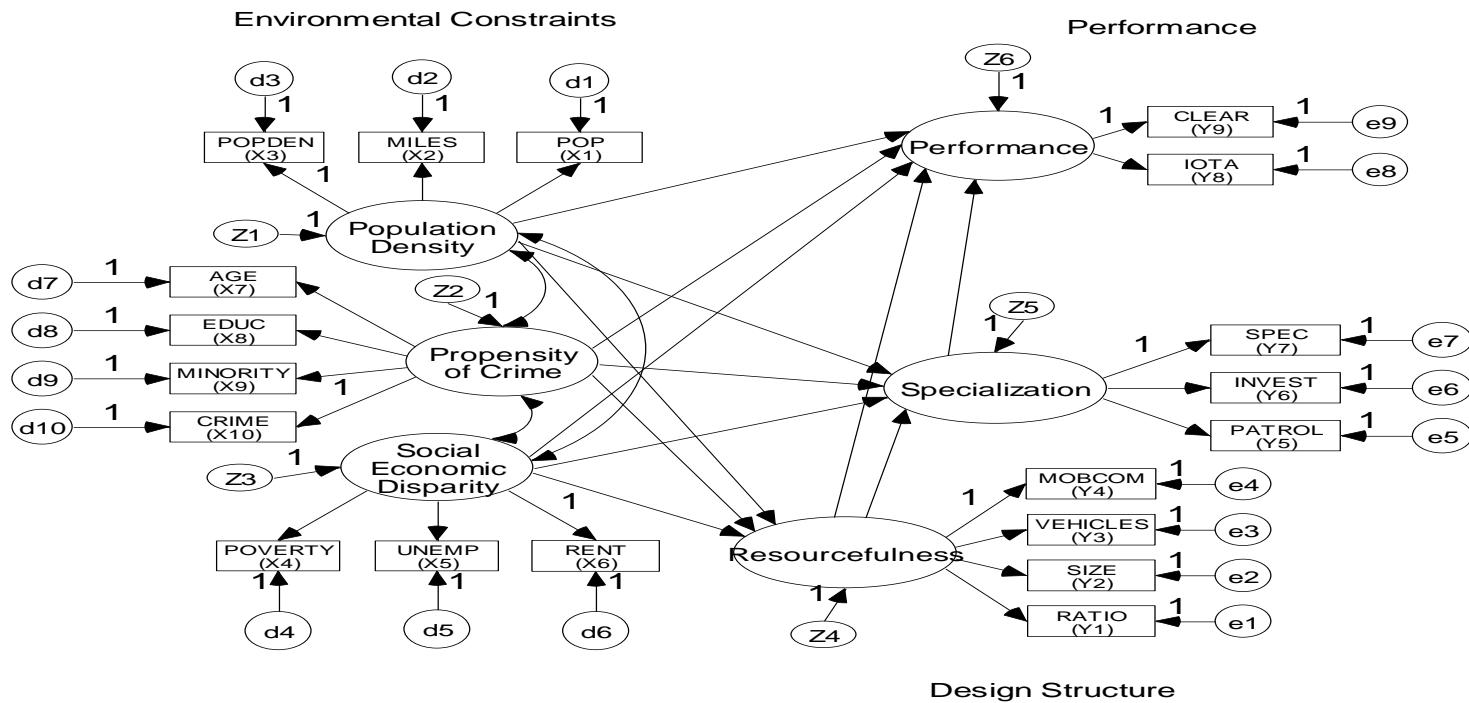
Environmental Constraints

Performance

d3
1
POPDEN
(X3)

d2
1
MILES
(X2)

d1
1
POP
(X1)

Z6
1

Performance

1
CLEAR
(Y9)
1
e9

IOTA
(Y8)
1
e8

1

Z1
1
Population
Density

d7
1
AGE
(X7)

Z2
1

d8
1
EDUC
(X8)

Propensity
of Crime

d9
1
MINORITY
(X9)
1

d10
1
CRIME
(X10)

Z5
1

Specialization

1
SPEC
(Y7)
1
e7

INVEST
(Y6)
1
e6

PATROL
(Y5)
1
e5

Z3
1
Social
Economic
Disparity

1

POVERTY
(X4)
1
d4

UNEMP
(X5)
1
d5

RENT
(X6)
1
d6

Resourcefulness

1
Z4

1
MOBCOM
(Y4)
1
e4

VEHICLES
(Y3)
1
e3

SIZE
(Y2)
1
e2

RATIO
(Y1)
1
e1

Design Structure